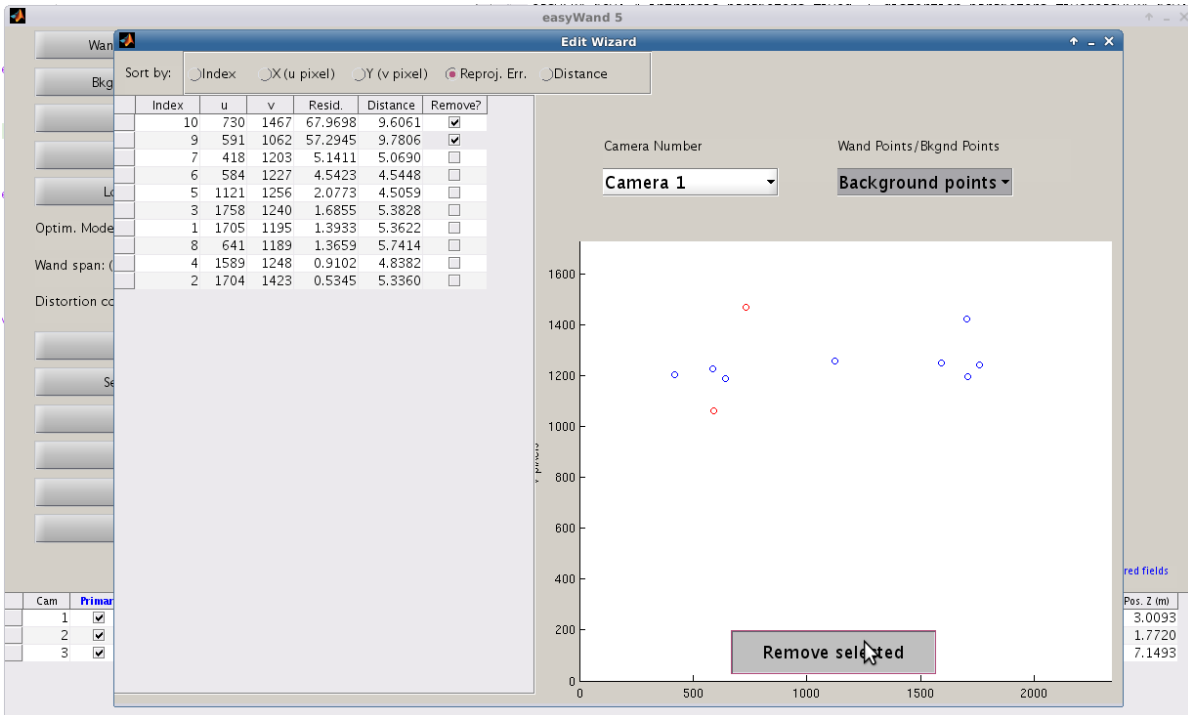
easyWand 5

Wan
Bkg
Lo
Optim. Mode
Wand span: (
Distortion co
Se

Edit Wizard

Sort by: Index X (u pixel) Y (v pixel) Reproj. Err. Distance

| | Index | u | v | Resid. | Distance | Remove? |
|---|---|---|---|---|---|---|
| | 10 | 730 | 1467 | 67.9698 | 9.6061 | ☑ |
| | 9 | 591 | 1062 | 57.2945 | 9.7806 | ☑ |
| | 7 | 418 | 1203 | 5.1411 | 5.0690 | ☐ |
| | 6 | 584 | 1227 | 4.5423 | 4.5448 | ☐ |
| | 5 | 1121 | 1256 | 2.0773 | 4.5059 | ☐ |
| | 3 | 1758 | 1240 | 1.6855 | 5.3828 | ☐ |
| | 1 | 1705 | 1195 | 1.3933 | 5.3622 | ☐ |
| | 8 | 641 | 1189 | 1.3659 | 5.7414 | ☐ |
| | 4 | 1589 | 1248 | 0.9102 | 4.8382 | ☐ |
| | 2 | 1704 | 1423 | 0.5345 | 5.3360 | ☐ |

Camera Number
Camera 1

Wand Points/Bkgnd Points
Background points

1600
1400
1200
1000
800
600
400
200
0
0 500 1000 1500 2000

Remove selected

red fields

| | Cam | Primar |
|---|---|---|
| | 1 | ☑ |
| | 2 | ☑ |
| | 3 | ☑ |

| Pos. Z (m) |
|---|
| 3.0093 |
| 1.7720 |
| 7.1493 |